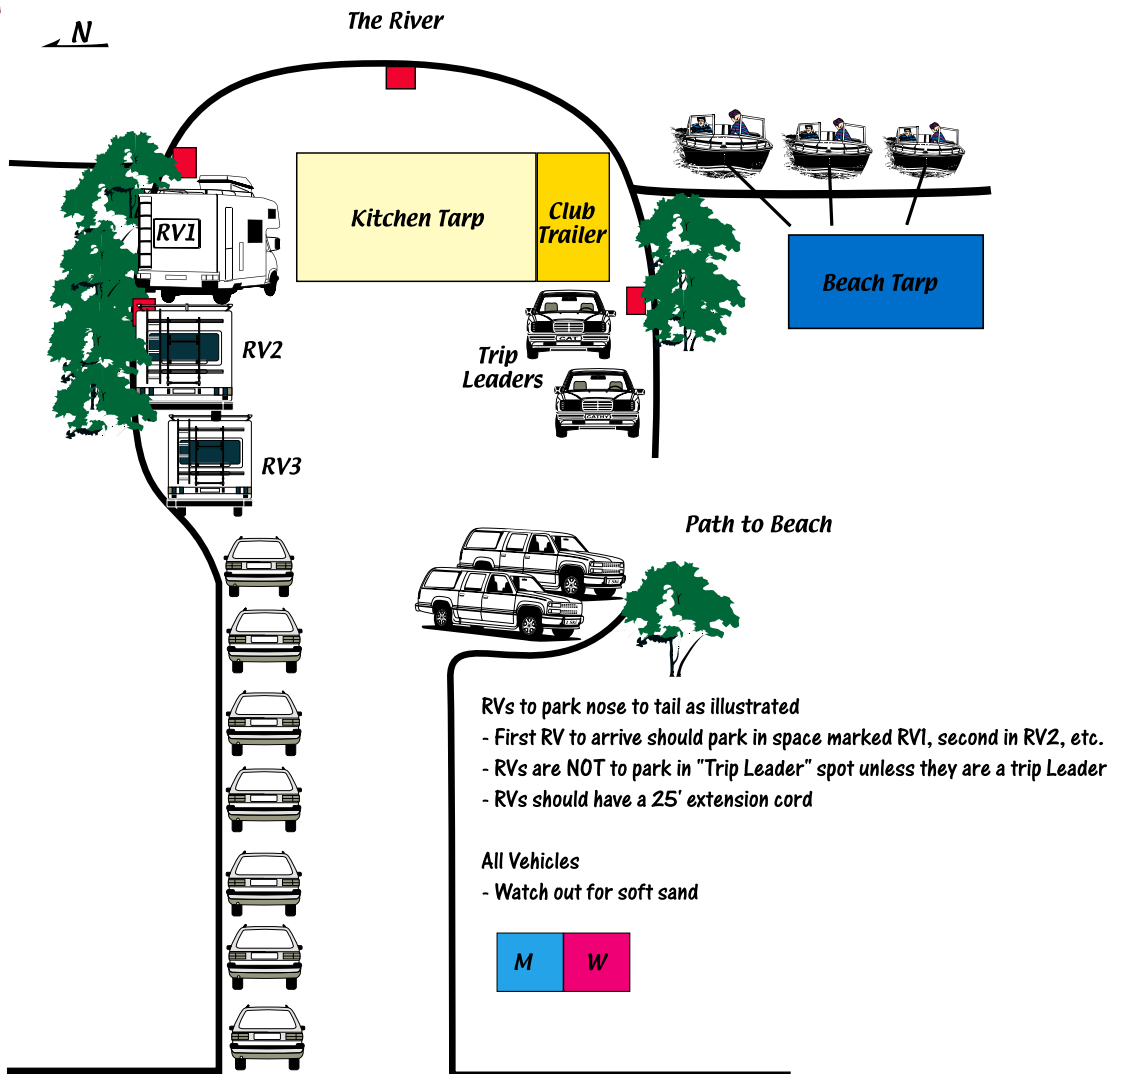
N

The River

RV1

Kitchen Tarp

Club Trailer

Beach Tarp

RV2

Trip Leaders

RV3

Path to Beach

RVs to park nose to tail as illustrated
- First RV to arrive should park in space marked RV1, second in RV2, etc.
- RVs are NOT to park in "Trip Leader" spot unless they are a trip Leader
- RVs should have a 25' extension cord

All Vehicles
- Watch out for soft sand

M W